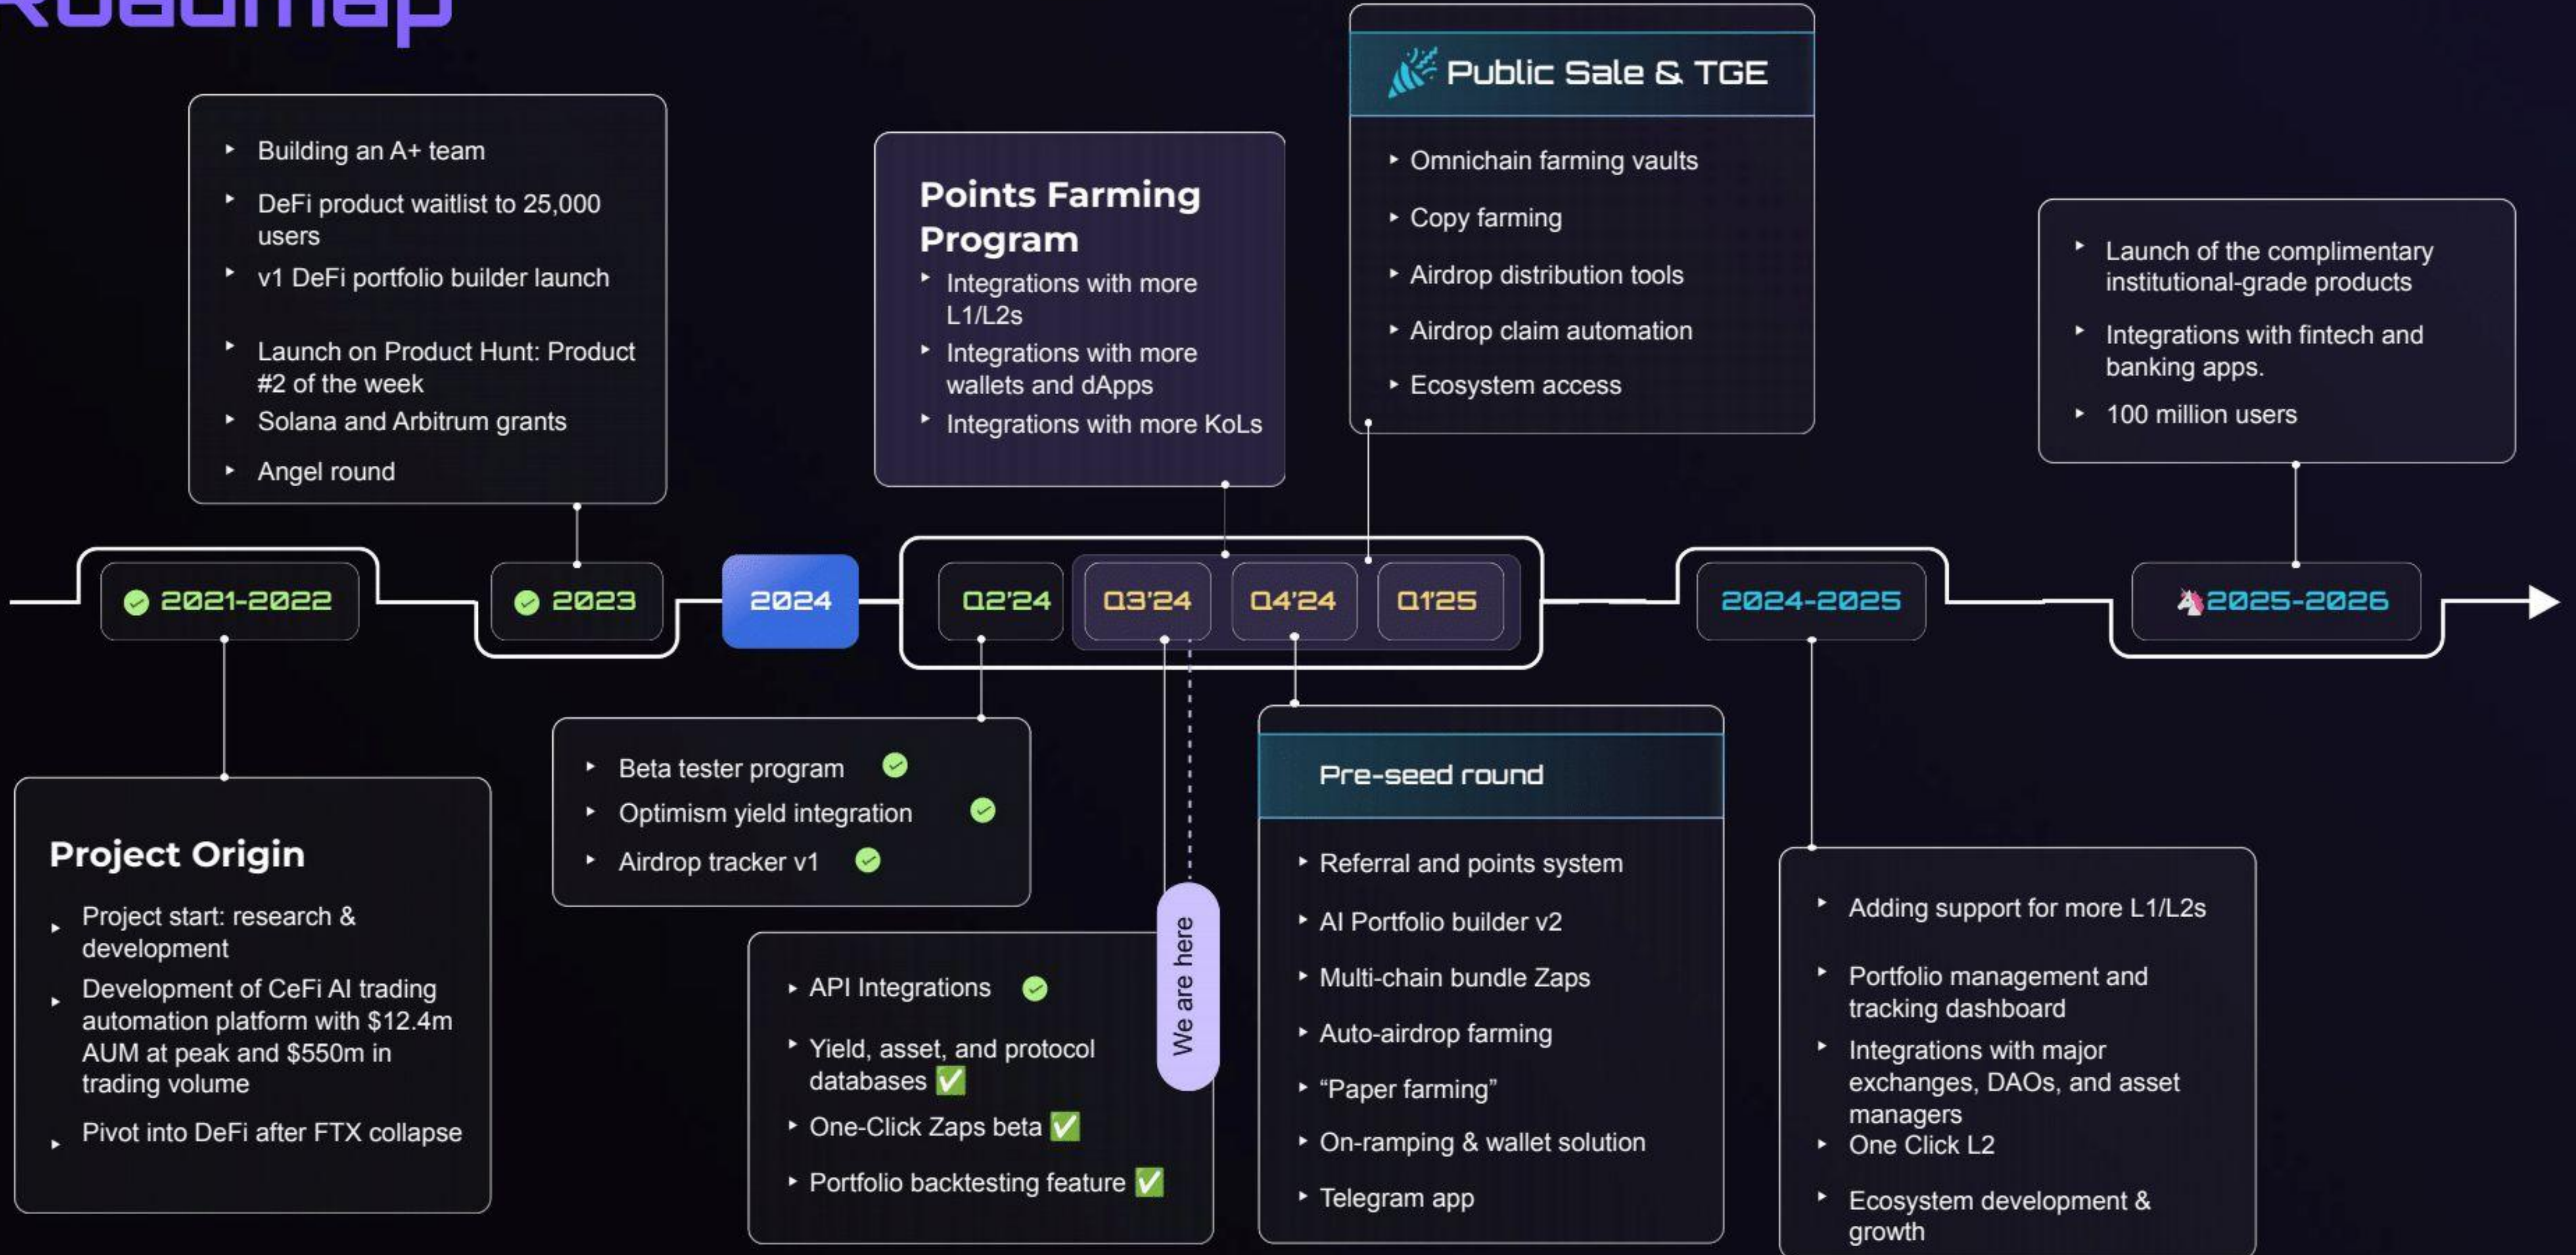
Roadmap

Building an A+ team
DeFi product waitlist to 25,000 users
v1 DeFi portfolio builder launch
Launch on Product Hunt: Product #2 of the week
Solana and Arbitrum grants
Angel round

Points Farming Program
Integrations with more L1/L2s
Integrations with more wallets and dApps
Integrations with more KoLs

Public Sale & TGE
Omnichain farming vaults
Copy farming
Airdrop distribution tools
Airdrop claim automation
Ecosystem access

Launch of the complimentary institutional-grade products
Integrations with fintech and banking apps.
100 million users

2021-2022
2023
2024
Q2'24
Q3'24
Q4'24
Q1'25
2024-2025
2025-2026

Project Origin
Project start: research & development
Development of CeFi AI trading automation platform with $12.4m AUM at peak and $550m in trading volume
Pivot into DeFi after FTX collapse

Beta tester program
Optimism yield integration
Airdrop tracker v1

API Integrations
Yield, asset, and protocol databases
One-Click Zaps beta
Portfolio backtesting feature

We are here

Pre-seed round
Referral and points system
AI Portfolio builder v2
Multi-chain bundle Zaps
Auto-airdrop farming
“Paper farming”
On-ramping & wallet solution
Telegram app

Adding support for more L1/L2s
Portfolio management and tracking dashboard
Integrations with major exchanges, DAOs, and asset managers
One Click L2
Ecosystem development & growth